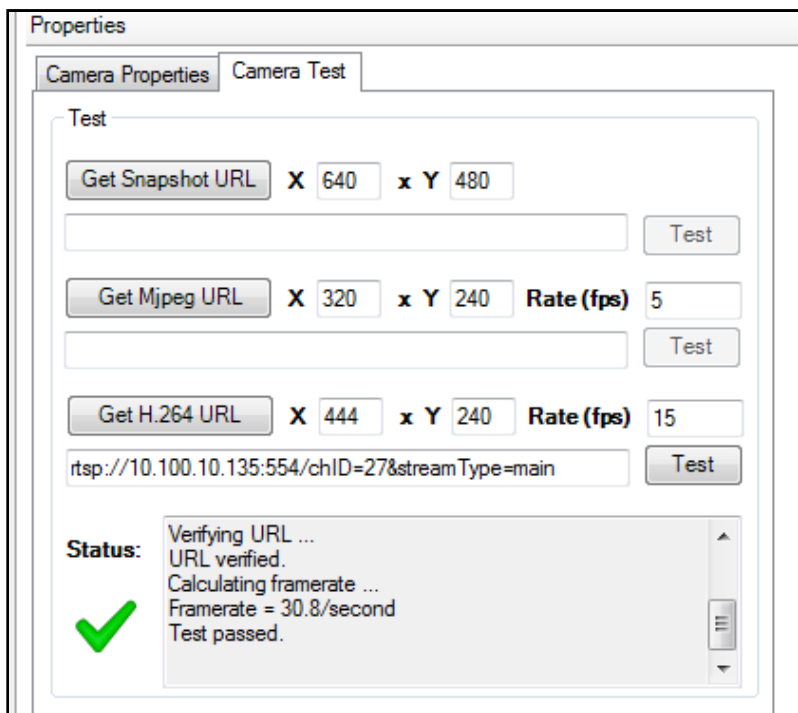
Properties

Camera Properties | Camera Test

Test

Get Snapshot URL X 640 x Y 480

Test

Get Mjpeg URL X 320 x Y 240 Rate (fps) 5

Test

Get H.264 URL X 444 x Y 240 Rate (fps) 15

rtsp://10.100.10.135:554/chID=27&streamType=main Test

Status:

Verifying URL ...
URL verified.
Calculating framerate ...
Framerate = 30.8/second
Test passed.